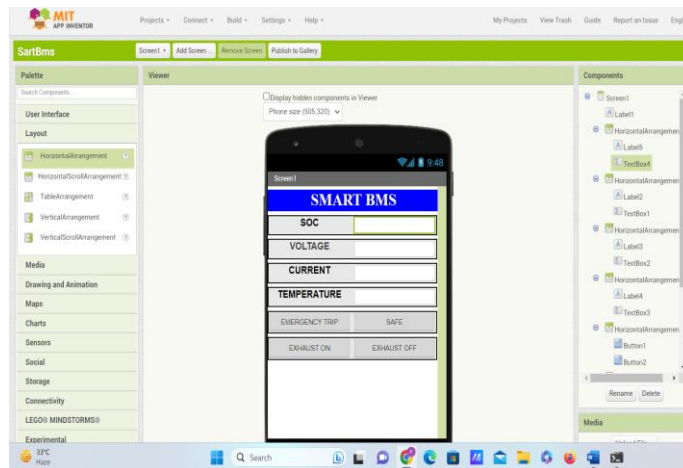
MIT APP INVENTOR

Projects ▾ Connect ▾ Build ▾ Settings ▾ Help ▾

My Projects View Trash Guide Report an Issue Engl

SartBms

Screen1 ▾ Add Screen... Remove Screen Publish to Gallery

Palette

Search Components...

User Interface

Layout

HorizontalArrangement

HorizontalScrollArrangement

TableArrangement

VerticalArrangement

VerticalScrollArrangement

Media

Drawing and Animation

Maps

Charts

Sensors

Social

Storage

Connectivity

LEGO® MINDSTORMS®

Experimental

Viewer

Display hidden components in Viewer

Phone size (505,320) ▾

9:48

Screen1

SMART BMS

SOC

VOLTAGE

CURRENT

TEMPERATURE

EMERGENCY TRIP

SAFE

EXHAUST ON

EXHAUST OFF

Components

Screen1

Label1

HorizontalArrangemen

Label5

TextBox4

HorizontalArrangemen

Label2

TextBox1

HorizontalArrangemen

Label3

TextBox2

HorizontalArrangemen

Label4

TextBox3

HorizontalArrangemen

Button1

Button2

Rename Delete

Media

33°C Haze

Search